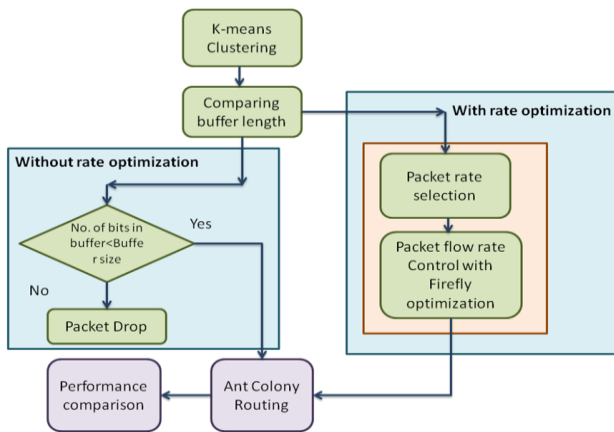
K-means Clustering

Comparing buffer length

With rate optimization

Without rate optimization

No. of bits in buffer<Buffer size

Yes

No

Packet Drop

Packet rate selection

Packet flow rate Control with Firefly optimization

Performance comparison

Ant Colony Routing